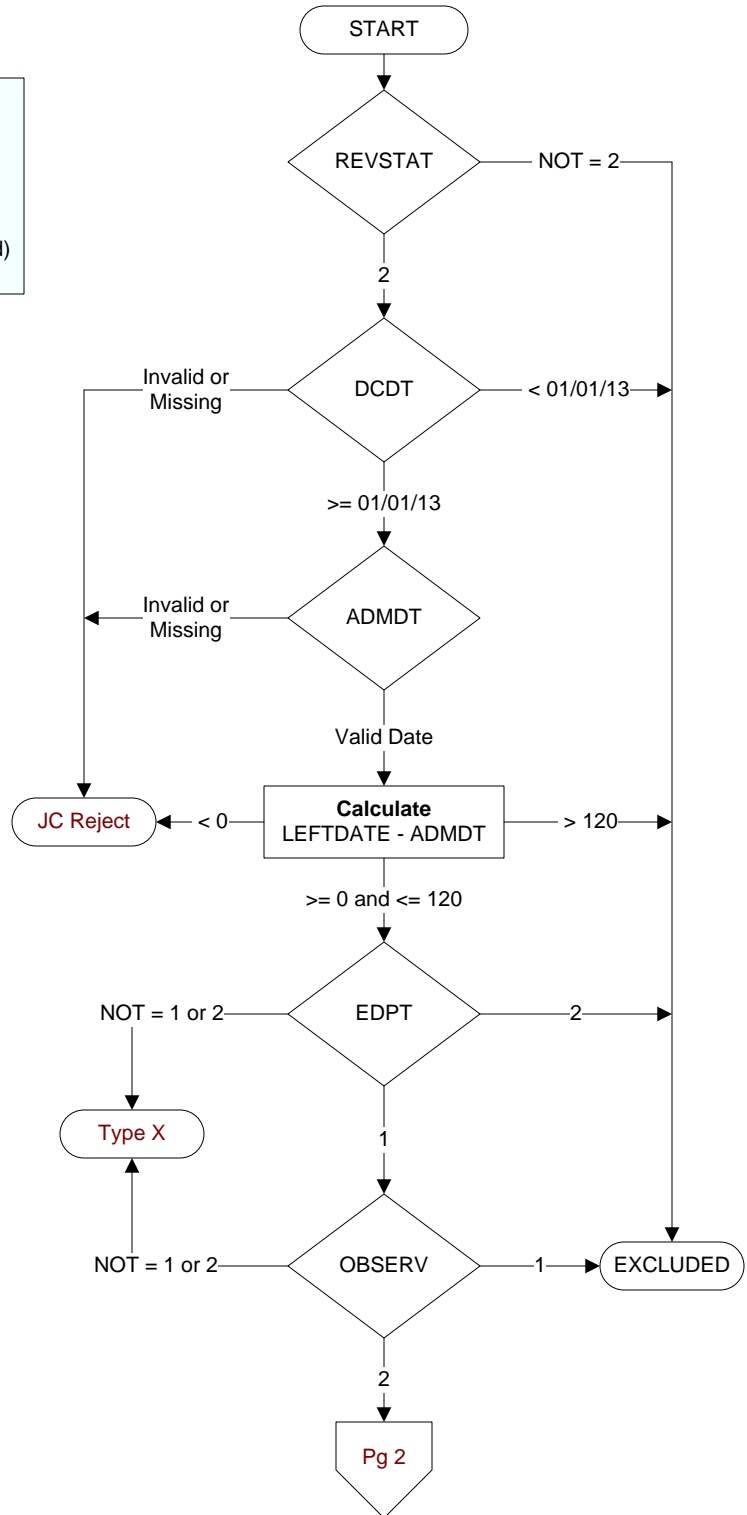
d)

START

REVSTAT

NOT = 2

2

Invalid or Missing

DCDT

< 01/01/13

>= 01/01/13

Invalid or Missing

ADMDT

Valid Date

JC Reject

< 0

**Calculate**
LEFTDATE - ADMDT

> 120

>= 0 and <= 120

NOT = 1 or 2

EDPT

2

Type X

1

NOT = 1 or 2

OBSERV

1

EXCLUDED

2

Pg 2